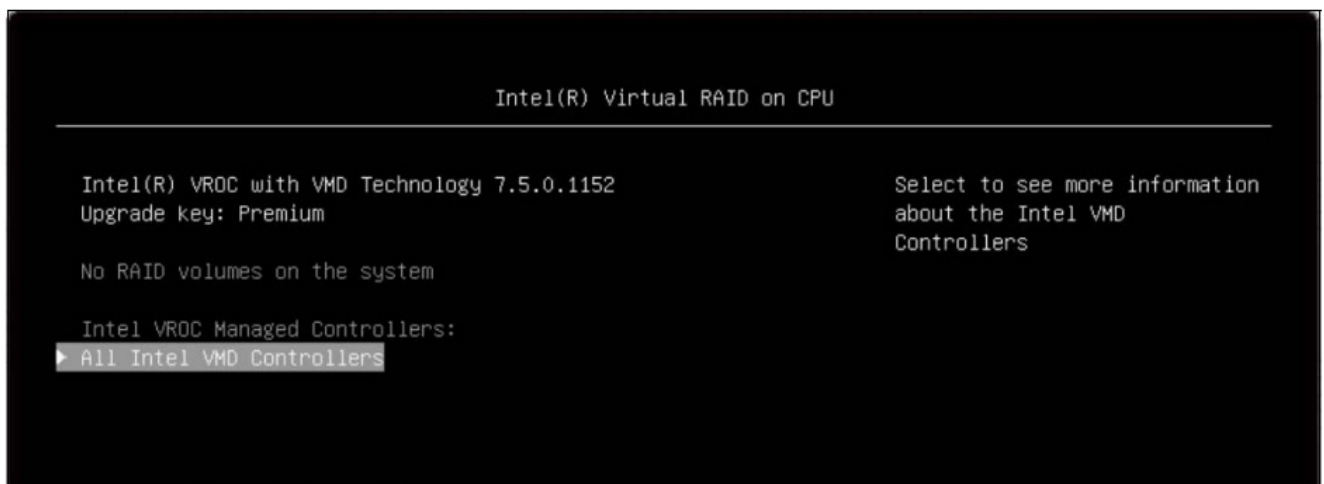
Intel(R) Virtual RAID on CPU

Intel(R) VROC with VMD Technology 7.5.0.1152
Upgrade key: Premium

No RAID volumes on the system

Intel VROC Managed Controllers:
▶ All Intel VMD Controllers

Select to see more information about the Intel VMD Controllers